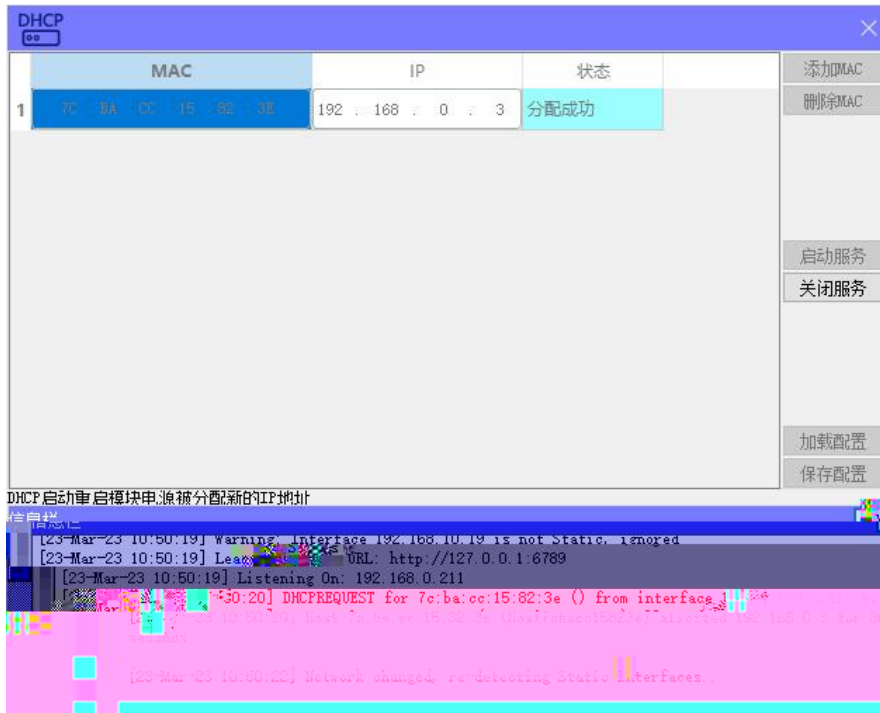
DHCP

| | MAC | IP | 状态 |
|---|---|---|---|
| 1 | 7C : BA : CC : 15 : 82 : 3E | 192 . 168 . 0 . 3 | 分配成功 |

添加MAC
删除MAC
启动服务
关闭服务
加载配置
保存配置

DHCP启动重启模块电源被分配新的IP地址
信息栏
[23-Mar-23 10:50:19] Warning, Interface 192.168.10.19 is not Static, ignored
[23-Mar-23 10:50:19] Lea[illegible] URL: http://127.0.0.1:6789
[23-Mar-23 10:50:19] Listening On: 192.168.0.211
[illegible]:50:20] DHCPREQUEST for 7c:ba:cc:15:82:3e () from interface 1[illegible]
[23-Mar-23 10:50:20] Host 7c:ba:cc:15:82:3e (Host7cbacc15823e) Allocate 192.168.0.3 for 3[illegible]
seconds
[23-Mar-23 10:50:22] Network changed, re-detecting Static Interfaces..